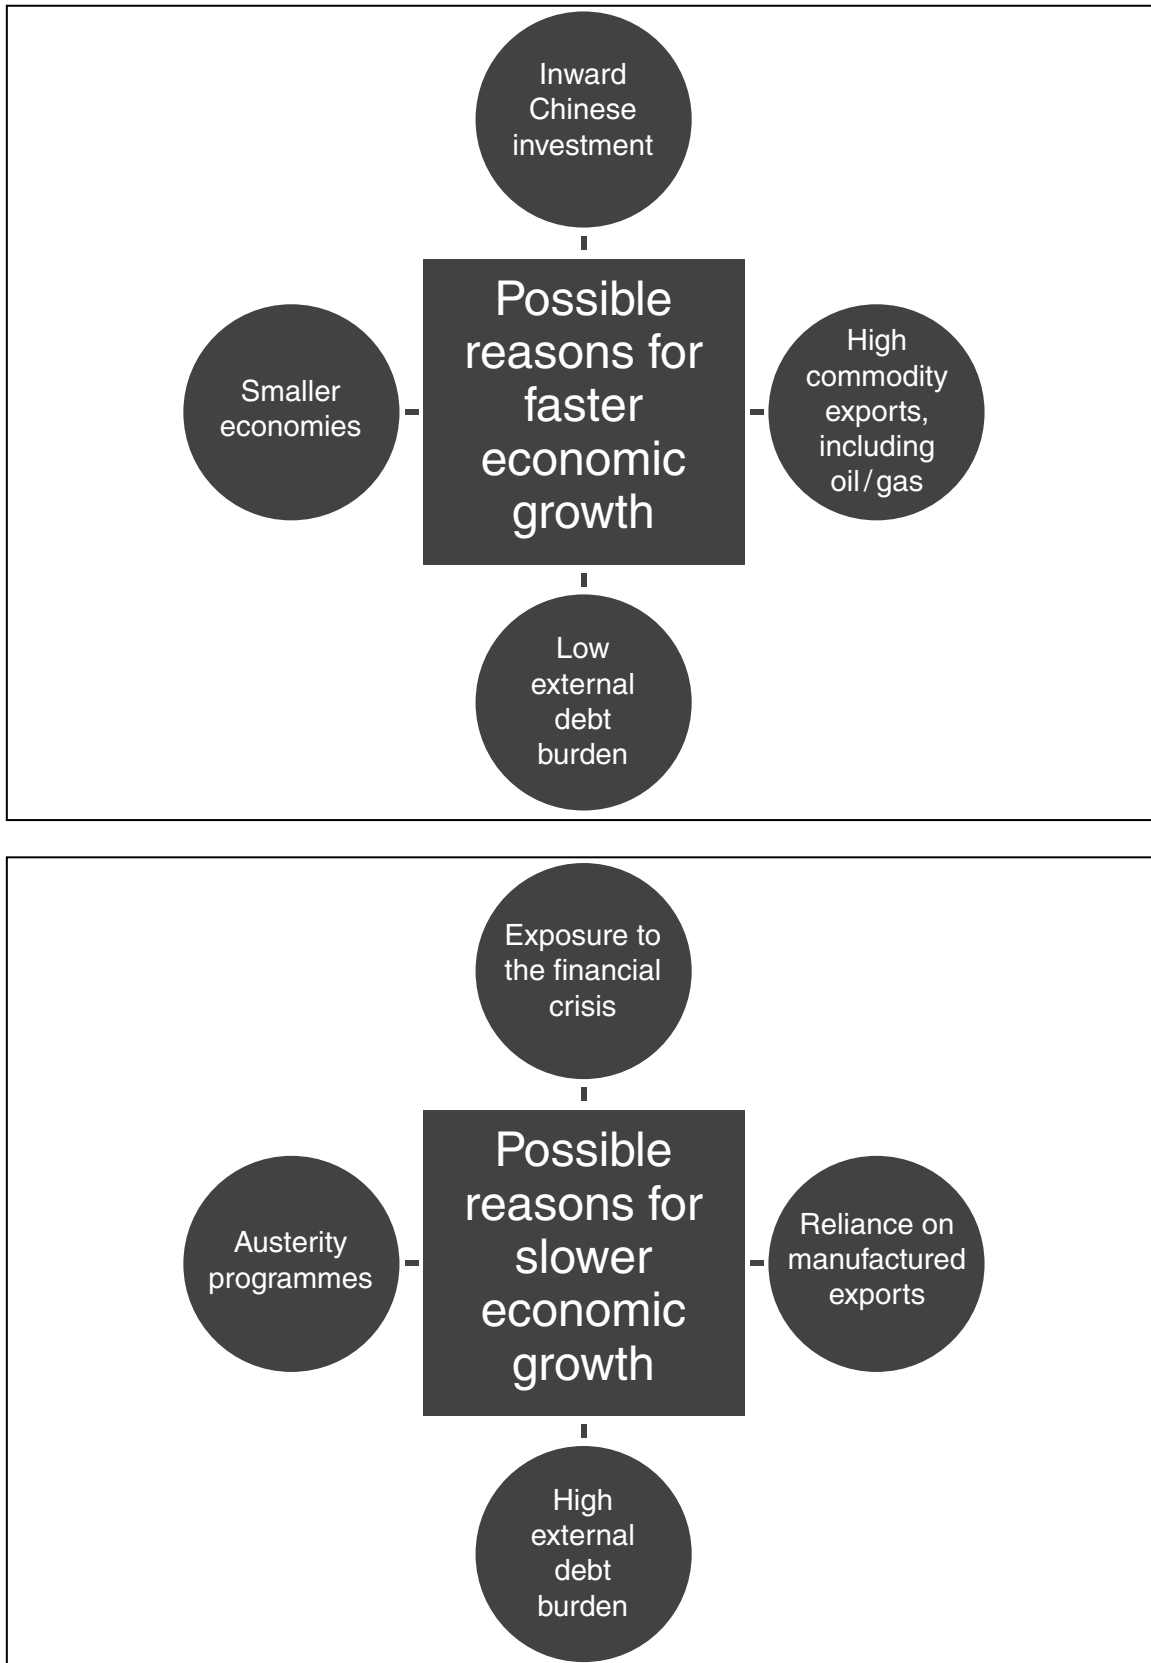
Inward Chinese investment

Smaller economies

Possible reasons for faster economic growth

High commodity exports, including oil / gas

Low external debt burden

Exposure to the financial crisis

Austerity programmes

Possible reasons for slower economic growth

Reliance on manufactured exports

High external debt burden